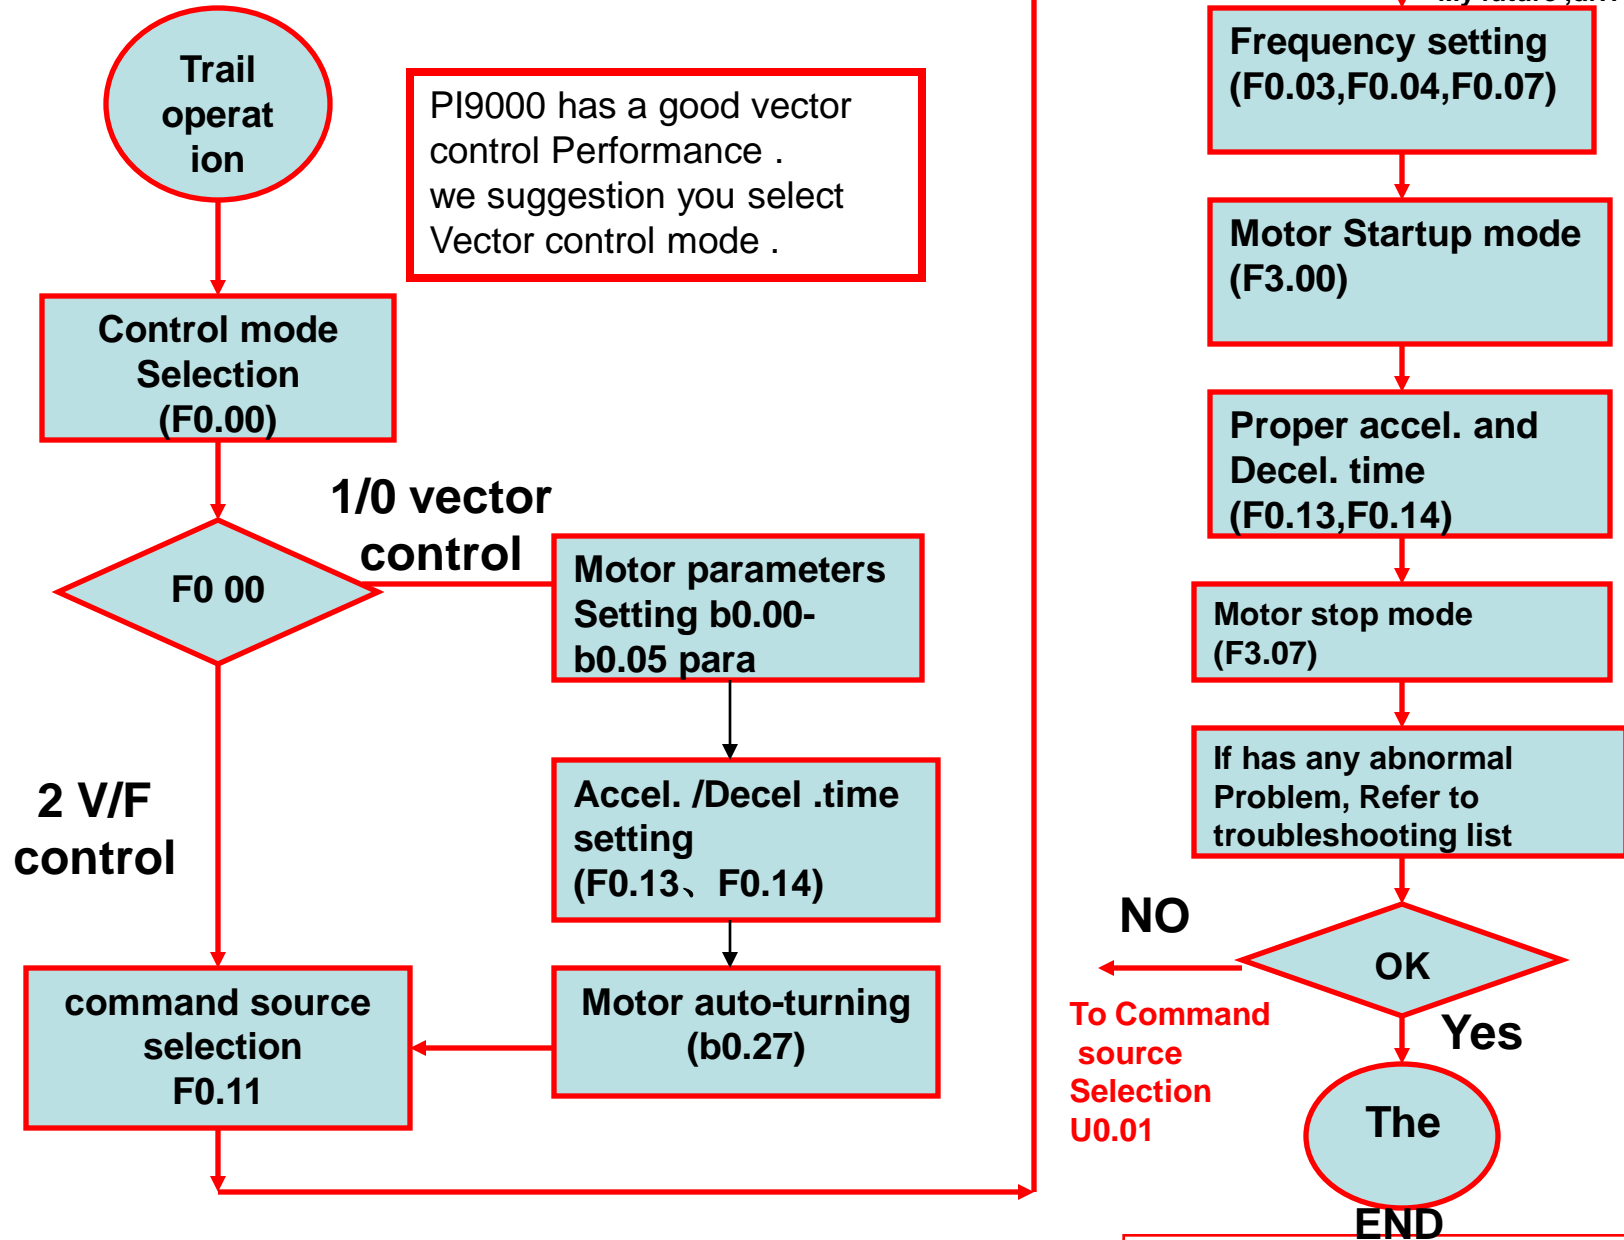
Trail operat ion

PI9000 has a good vector control Performance .
we suggestion you select Vector control mode .

Control mode Selection (F0.00)

1/0 vector control

F0 00

Motor parameters Setting b0.00-b0.05 para

2 V/F control

Accel. /Decel .time setting (F0.13、F0.14)

command source selection F0.11

Motor auto-turning (b0.27)

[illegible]

Frequency setting (F0.03,F0.04,F0.07)

Motor Startup mode (F3.00)

Proper accel. and Decel. time (F0.13,F0.14)

Motor stop mode (F3.07)

If has any abnormal Problem, Refer to troubleshooting list

NO

OK

To Command source Selection U0.01

Yes

The END